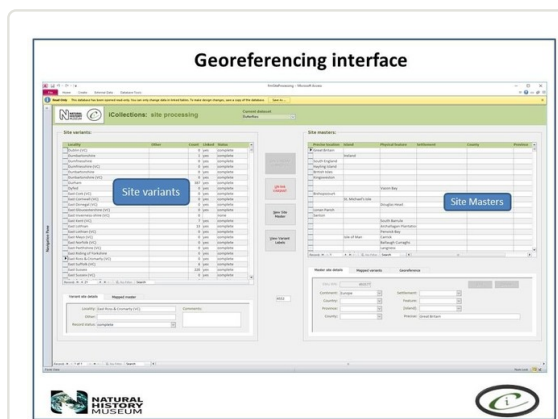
Georeferencing interface

iCollections: site processing

Site variants:

Site variants

Site Masters:

Site Masters

Variant site details

Mapped masters

Master site details

Mapped variants

Georeference

NATURAL HISTORY MUSEUM